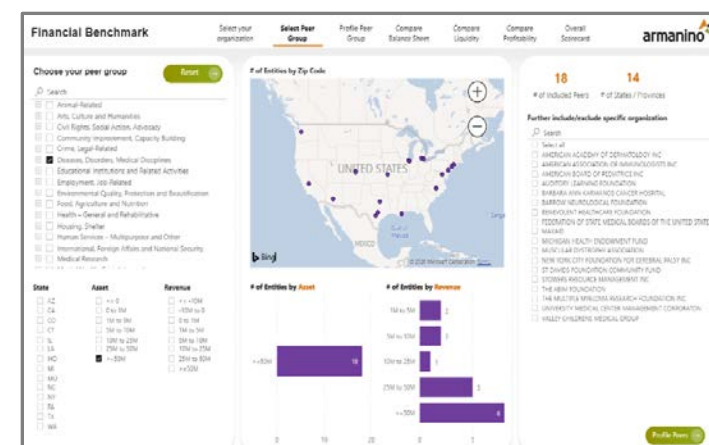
Financial Benchmark

Select your organization
Select Peer Group
Profile Peer Group
Compare Balance Sheet
Compare Liquidity
Compare Profitability
Overall Scorecard

armanino

Choose your peer group
Reset

Search
Animal-Related
Arts, Culture and Humanities
Civil Rights, Social Action, Advocacy
Community Improvement, Capacity Building
Crime, Legal-Related
Diseases, Disorders, Medical Disciplines
Educational Institutions and Related Activities
Employment, Job Related
Environmental Quality, Protection and Beautification
Food, Agriculture and Nutrition
Health – General and Rehabilitative
Housing, Shelter
Human Services – Multipurpose and Other
International, Foreign Affairs and National Security
Medical Research

State
AZ
CA
CO
CT
IL
LA
MD
MI
MO
NC
NY
PA
TX
WA

Asset
<= 0
0 to 1M
1M to 5M
5M to 10M
10M to 25M
25M to 50M
>=50M

Revenue
<= -10M
-10M to 0
0 to 1M
1M to 5M
5M to 10M
10M to 25M
25M to 50M
>=50M

# of Entities by Zip Code

UNITED STATES
MEXICO
Gulf of Mexico
bing
© 2020 Microsoft Corporation

# of Entities by Asset
>=50M
18
0
10
20

# of Entities by Revenue
1M to 5M
2
5M to 10M
2
10M to 25M
1
25M to 50M
3
>=50M
6
0
5

18
# of Included Peers
14
# of States / Provinces

Further include/exclude specific organization
Search
Select all
AMERICAN ACADEMY OF DERMATOLOGY INC
AMERICAN ASSOCIATION OF IMMUNOLOGISTS INC
AMERICAN BOARD OF PEDIATRICS INC
AUDITORY-LEARNING FOUNDATION
BARBARA ANN KARMANOS CANCER HOSPITAL
BARROW NEUROLOGICAL FOUNDATION
BENEVOLENT HEALTHCARE FOUNDATION
FEDERATION OF STATE MEDICAL BOARDS OF THE UNITED STATES
MAXIMS
MICHIGAN HEALTH ENDOWMENT FUND
MUSCULAR DYSTROPHY ASSOCIATION
NEW YORK CITY FOUNDATION FOR CEREBRAL PALSY INC
ST DAVIDS FOUNDATION COMMUNITY FUND
STOWERS RESOURCE MANAGEMENT INC
THE ABIM FOUNDATION
THE MULTIPLE MYELOMA RESEARCH FOUNDATION INC
UNIVERSITY MEDICAL CENTER MANAGEMENT CORPORATION
VALLEY CHILDRENS MEDICAL GROUP

Profile Peers